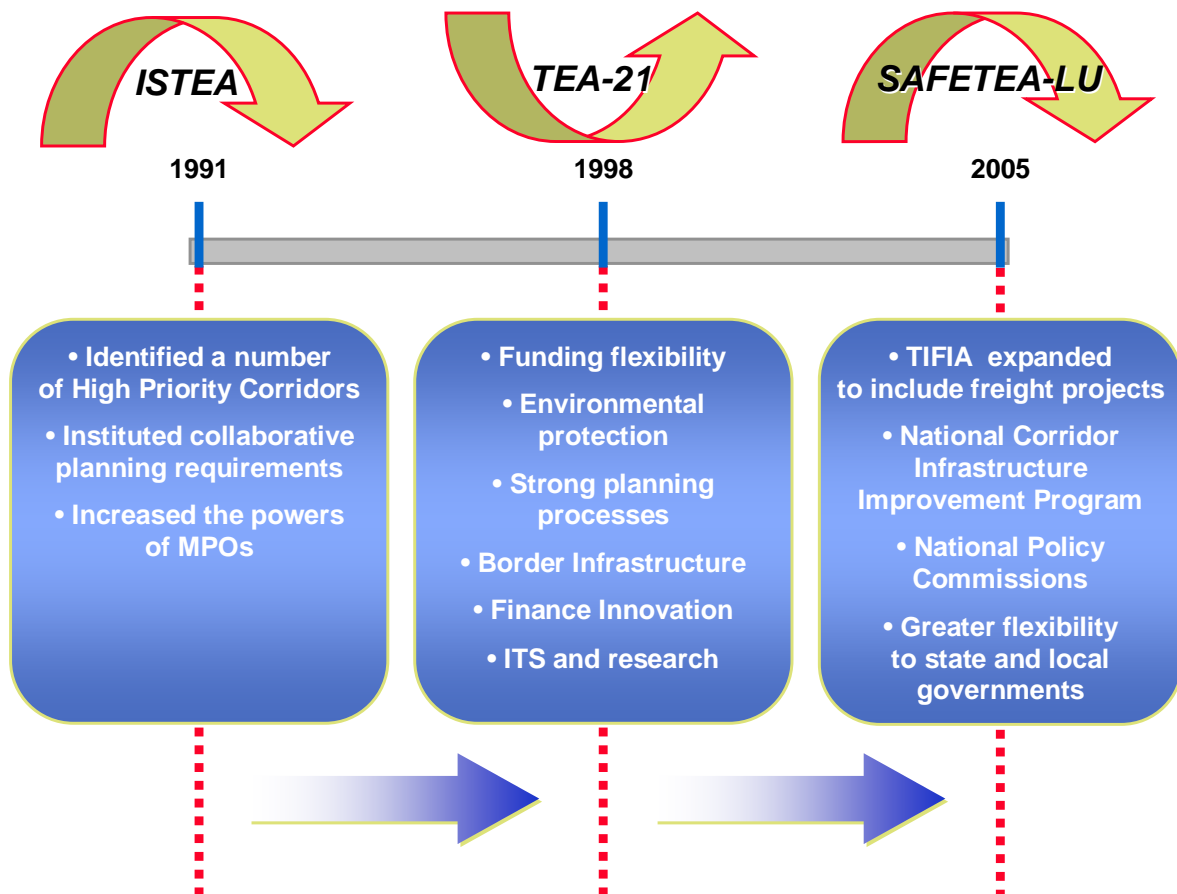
ISTEA

TEA-21

SAFETEA-LU

1991

1998

2005

• Identified a number of High Priority Corridors

• Instituted collaborative planning requirements

• Increased the powers of MPOs

• Funding flexibility

• Environmental protection

• Strong planning processes

• Border Infrastructure

• Finance Innovation

• ITS and research

• TIFIA expanded to include freight projects

• National Corridor Infrastructure Improvement Program

• National Policy Commissions

• Greater flexibility to state and local governments